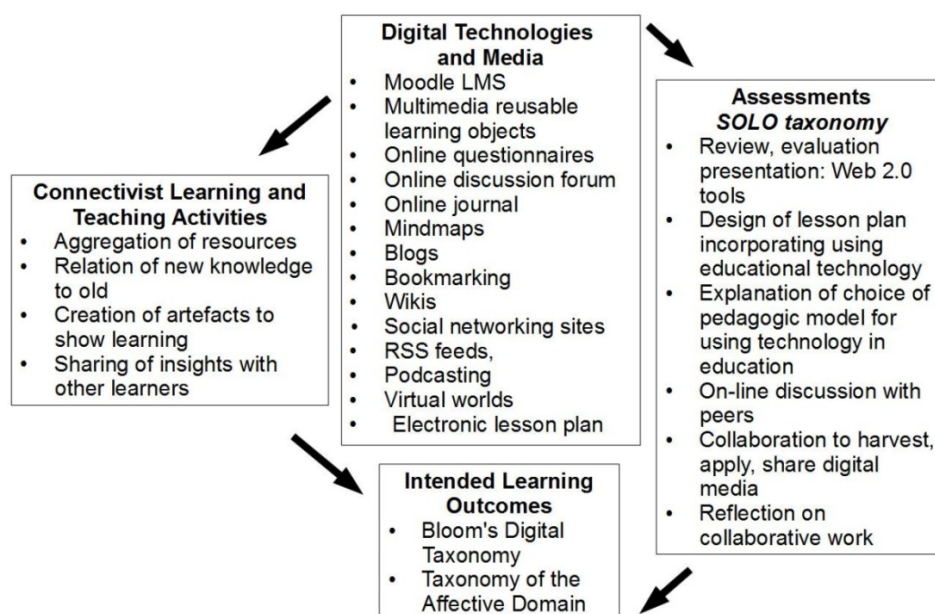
**Digital Technologies and Media**

- Moodle LMS
- Multimedia reusable learning objects
- Online questionnaires
- Online discussion forum
- Online journal
- Mindmaps
- Blogs
- Bookmarking
- Wikis
- Social networking sites
- RSS feeds,
- Podcasting
- Virtual worlds
- Electronic lesson plan

**Assessments**
***SOLO taxonomy***

- Review, evaluation presentation: Web 2.0 tools
- Design of lesson plan incorporating using educational technology
- Explanation of choice of pedagogic model for using technology in education
- On-line discussion with peers
- Collaboration to harvest, apply, share digital media
- Reflection on collaborative work

**Connectivist Learning and Teaching Activities**

- Aggregation of resources
- Relation of new knowledge to old
- Creation of artefacts to show learning
- Sharing of insights with other learners

**Intended Learning Outcomes**

- Bloom's Digital Taxonomy
- Taxonomy of the Affective Domain